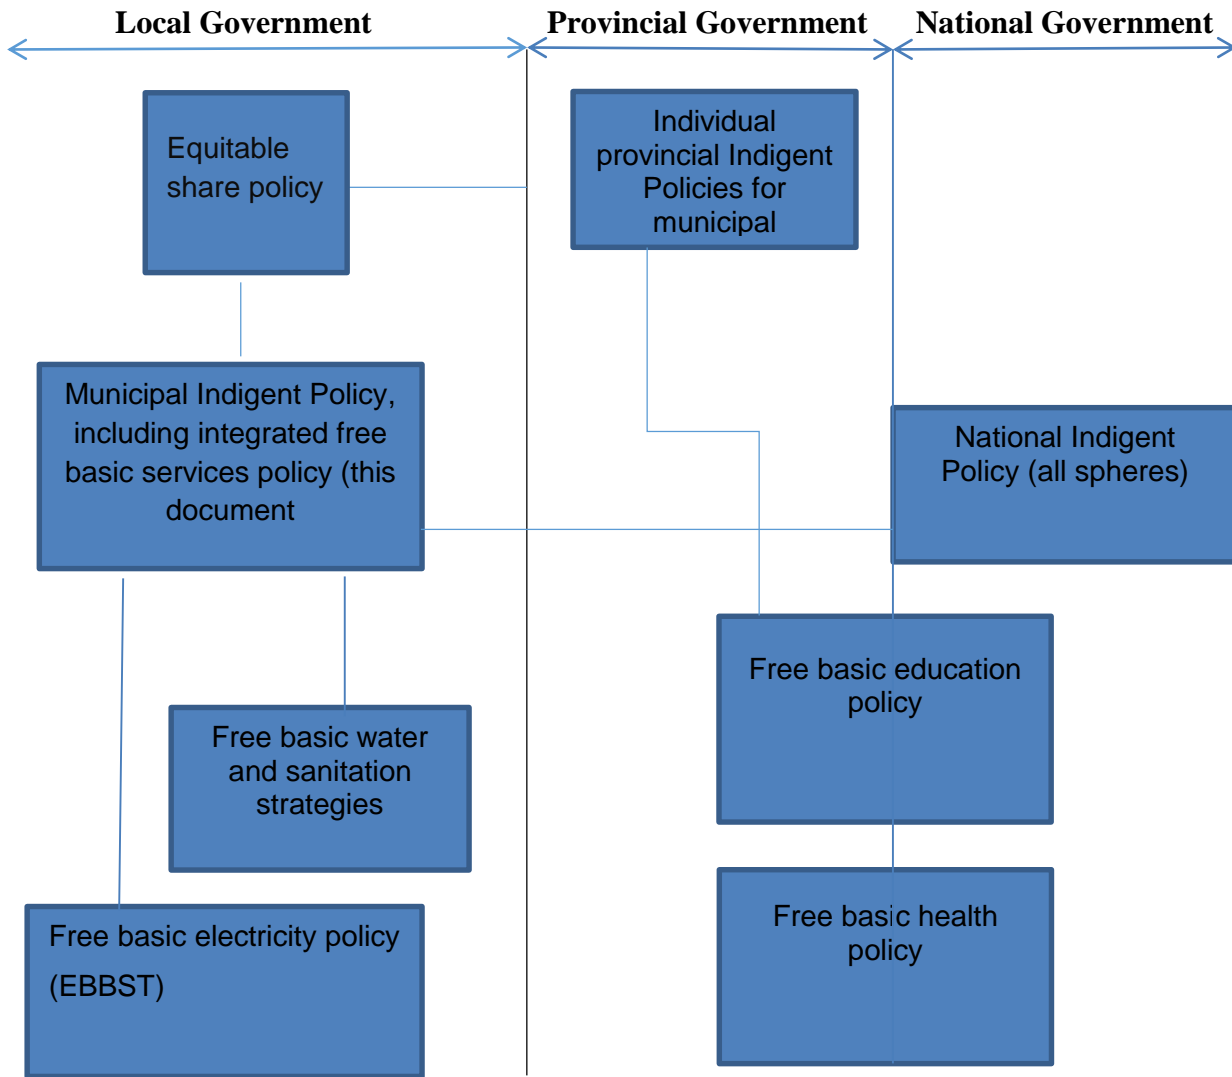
Local Government
Provincial Government
National Government

Equitable share policy

Individual provincial Indigent Policies for municipal

Municipal Indigent Policy, including integrated free basic services policy (this document

National Indigent Policy (all spheres)

Free basic education policy

Free basic water and sanitation strategies

Free basic electricity policy (EBBST)

Free basic health policy